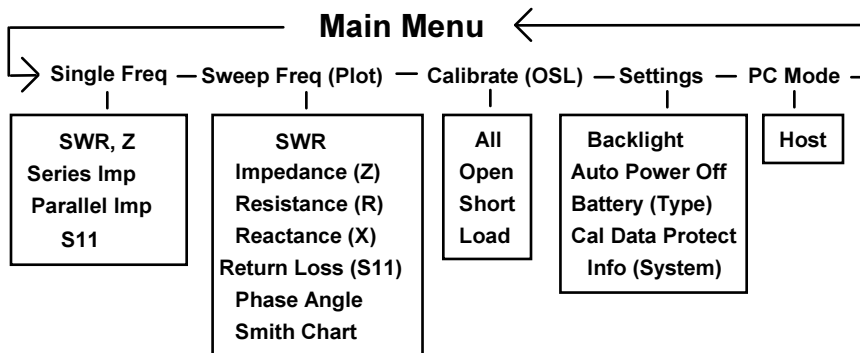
Main Menu

Single Freq — Sweep Freq (Plot) — Calibrate (OSL) — Settings — PC Mode

SWR, Z
Series Imp
Parallel Imp
S11

SWR
Impedance (Z)
Resistance (R)
Reactance (X)
Return Loss (S11)
Phase Angle
Smith Chart

All
Open
Short
Load

Backlight
Auto Power Off
Battery (Type)
Cal Data Protect
Info (System)

Host